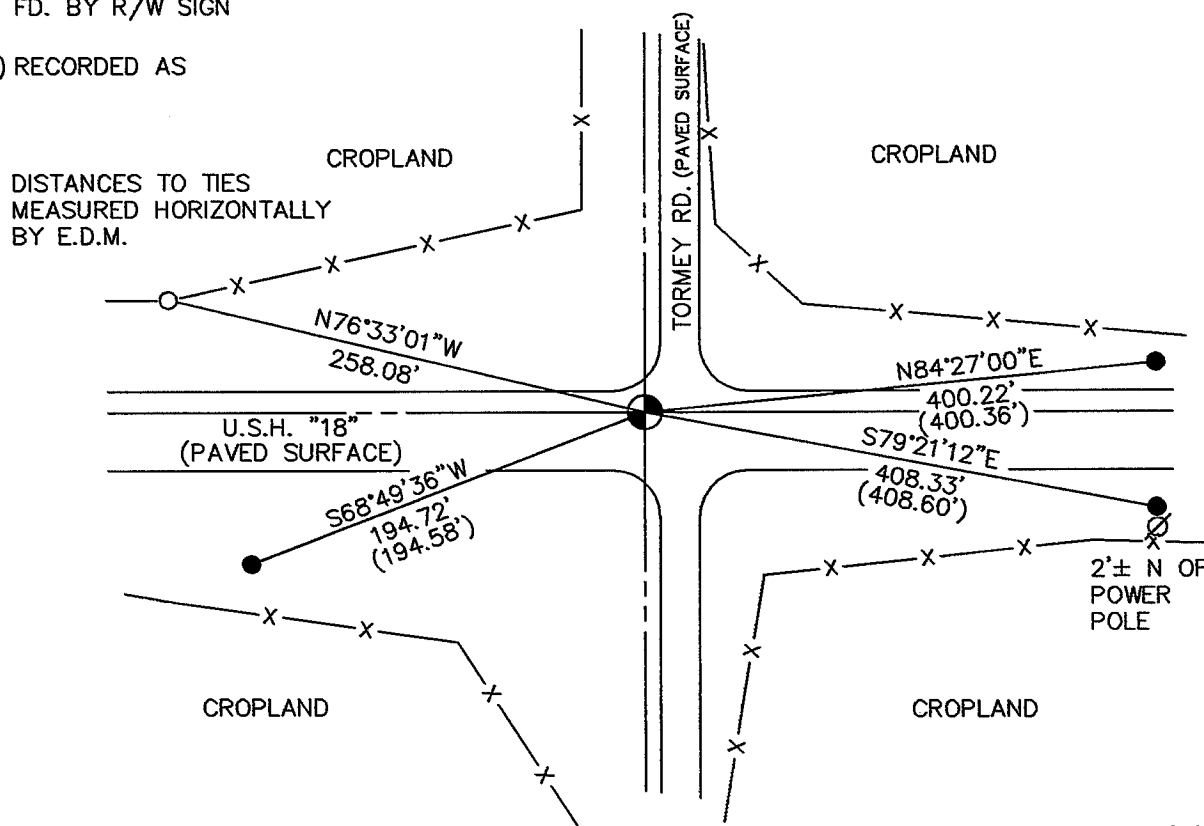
FD. BY R/W SIGN

) RECORDED AS

CROPLAND

TORMEY RD. (PAVED SURFACE)

CROPLAND

DISTANCES TO TIES MEASURED HORIZONTALLY BY E.D.M.

N76°33'01"W
258.08'

N84°27'00"E
400.22'
(400.36')

U.S.H. "18"
(PAVED SURFACE)

S79°21'12"E
408.33'
(408.60')

S68°49'36"W
194.72'
(194.58')

2'± N OF POWER POLE

CROPLAND

CROPLAND